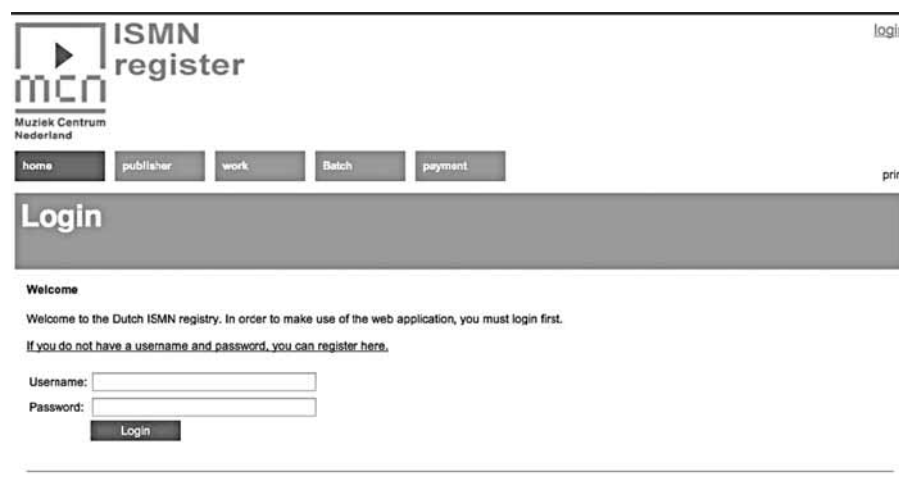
mcn
Muziek Centrum Nederland

ISMN register

logi

home | publisher | work | Batch | payment

pri

Login

Welcome

Welcome to the Dutch ISMN registry. In order to make use of the web application, you must login first.

If you do not have a username and password, you can register here.

Username:
Password:
Login